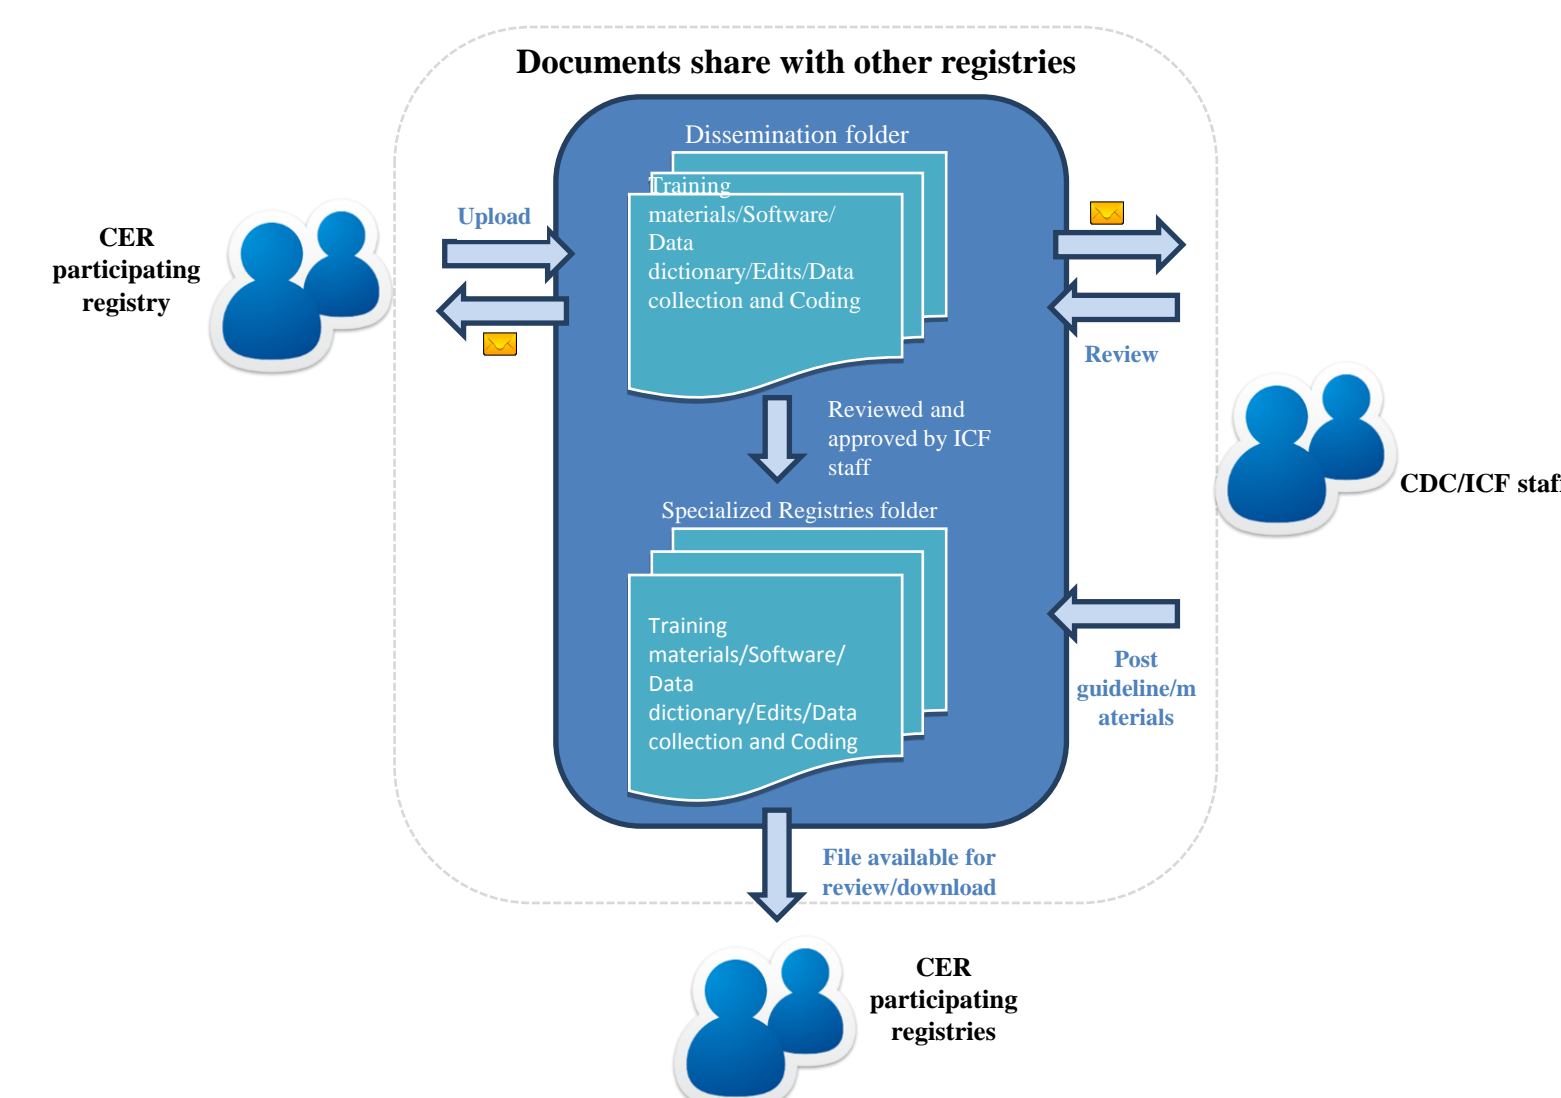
Documents share with other registries

Dissemination folder

Training materials/Software/ Data dictionary/Edits/Data collection and Coding

CER participating registry

Upload

Review

Reviewed and approved by ICF staff

CDC/ICF staf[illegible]

Specialized Registries folder

Training materials/Software/ Data dictionary/Edits/Data collection and Coding

Post guideline/materials

File available for review/download

CER participating registries